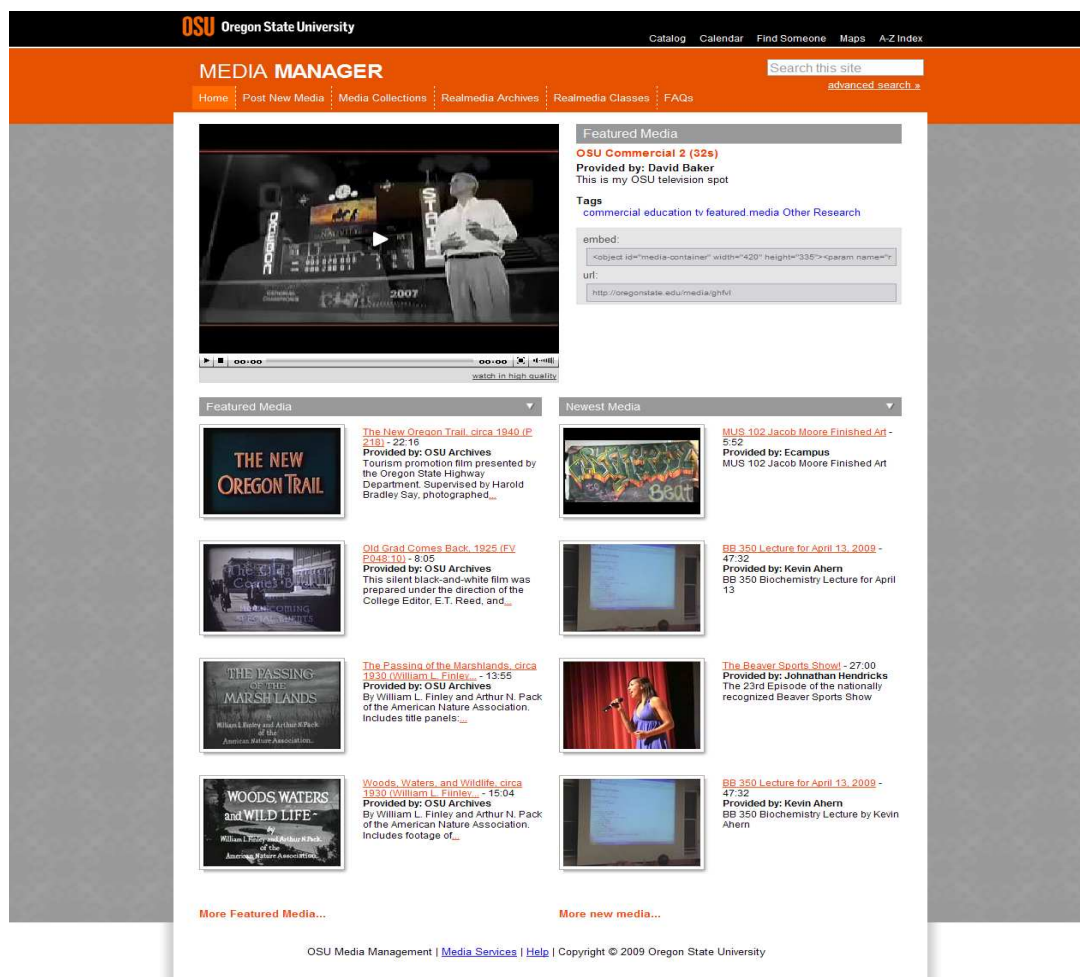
OSU Oregon State University

Catalog Calendar Find Someone Maps A-Z Index

MEDIA MANAGER

Search this site

advanced search »

Home Post New Media Media Collections Realmedia Archives Realmedia Classes FAQs

OREGON STATE 2007

00:00 00:00

watch in high quality

Featured Media

OSU Commercial 2 (32s)

Provided by: David Baker
This is my OSU television spot

Tags
commercial education tv featured.media Other Research

embed:
<object id="media-container" width="420" height="335"><param name="r

url:
http://oregonstate.edu/media/ghfvl

Featured Media

THE NEW OREGON TRAIL

The New Oregon Trail, circa 1940 (P 218) - 22:16
Provided by: OSU Archives
Tourism promotion film presented by the Oregon State Highway Department. Supervised by Harold Bradley Say, photographed...

Old Grad Comes Back, 1925 (FV P048 10) - 8:05
Provided by: OSU Archives
This silent black-and-white film was prepared under the direction of the College Editor, E.T. Reed, and...

THE PASSING OF THE MARSH LANDS by William L. Finley and Arthur N. Pack of the American Nature Association.

The Passing of the Marshlands, circa 1930 (William L. Finley... - 13:55
Provided by: OSU Archives
By William L. Finley and Arthur N. Pack of the American Nature Association. Includes title panels:...

WOODS, WATERS and WILD LIFE by William L. Finley and Arthur N. Pack, of the American Nature Association.

Woods, Waters, and Wildlife, circa 1930 (William L. Finley... - 15:04
Provided by: OSU Archives
By William L. Finley and Arthur N. Pack of the American Nature Association. Includes footage of...

Newest Media

MUS 102 Jacob Moore Finished Art - 5:52
Provided by: Ecampus
MUS 102 Jacob Moore Finished Art

BB 350 Lecture for April 13, 2009 - 47:32
Provided by: Kevin Ahern
BB 350 Biochemistry Lecture for April 13

The Beaver Sports Show! - 27:00
Provided by: Johnathan Hendricks
The 23rd Episode of the nationally recognized Beaver Sports Show

BB 350 Lecture for April 13, 2009 - 47:32
Provided by: Kevin Ahern
BB 350 Biochemistry Lecture by Kevin Ahern

More Featured Media...

More new media...

OSU Media Management | Media Services | Help | Copyright © 2009 Oregon State University